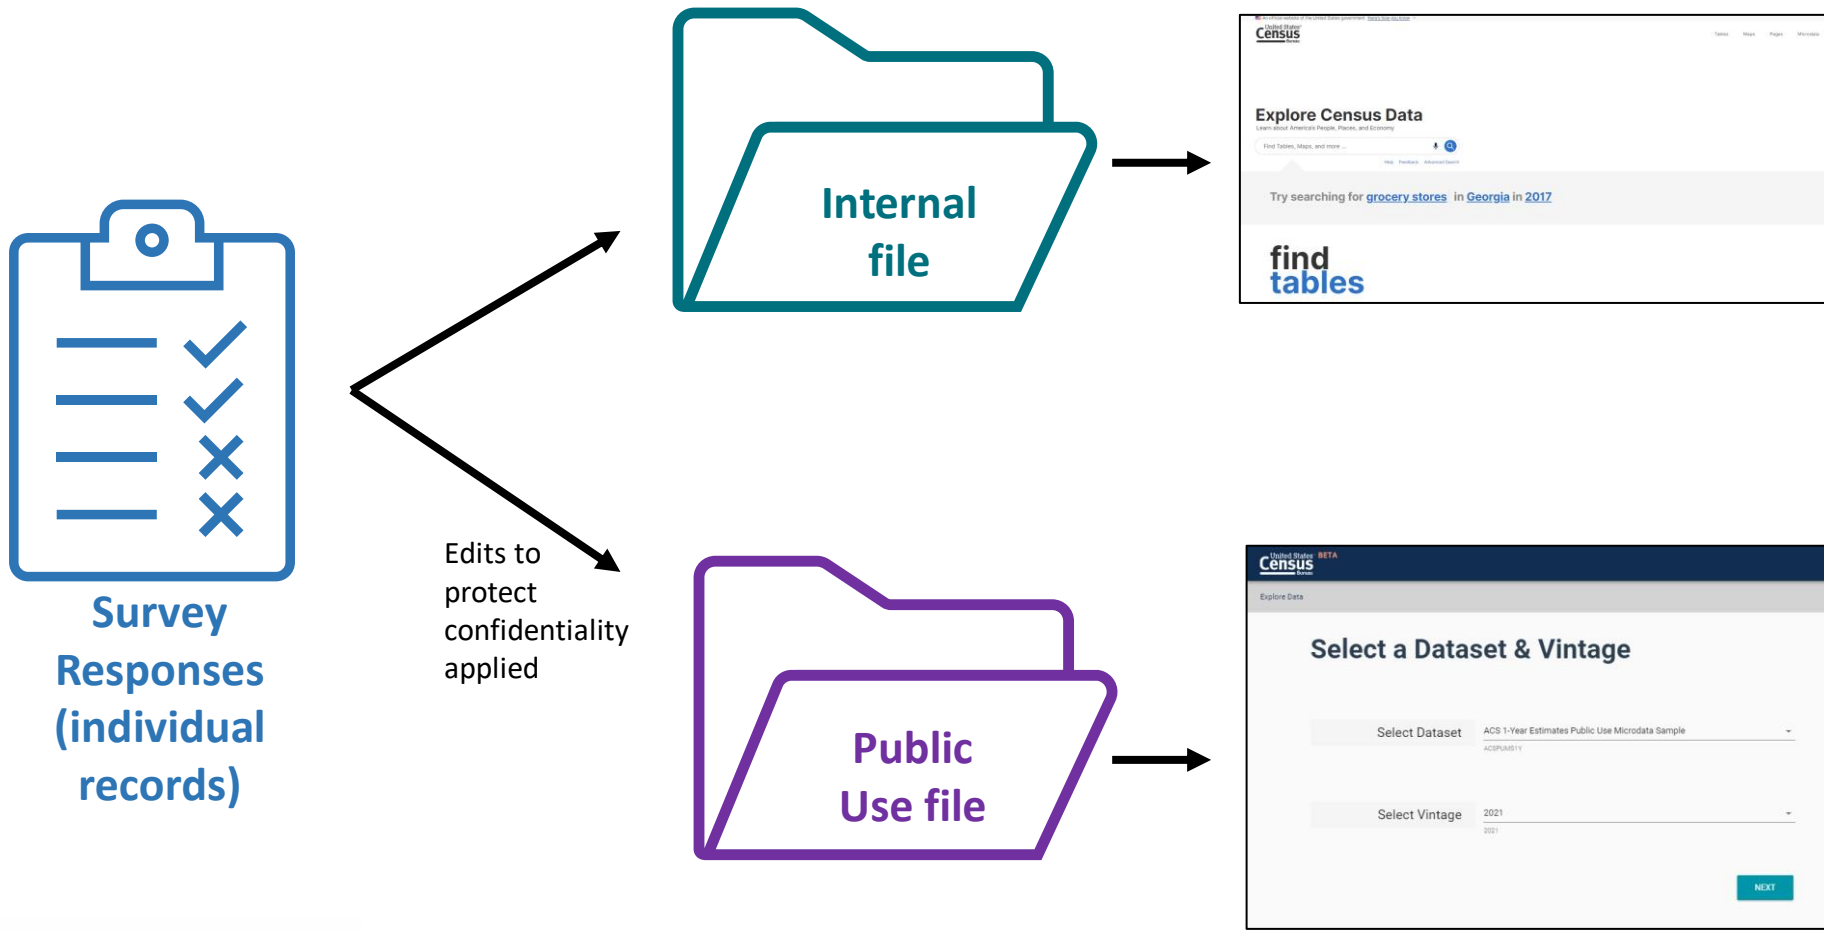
Survey Responses (individual records)

Edits to protect confidentiality applied

Internal file

Public Use file

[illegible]
United States Census Bureau
Tables Maps Pages Microdata

Explore Census Data
Learn about America's People, Places, and Economy
Find Tables, Maps, and more ...
Help Feedback Advanced Search

Try searching for grocery stores in Georgia in 2017

find tables

United States Census Bureau BETA
Explore Data

Select a Dataset & Vintage

Select Dataset ACS 1-Year Estimates Public Use Microdata Sample
ACSPUMS1Y

Select Vintage 2021
2021

NEXT